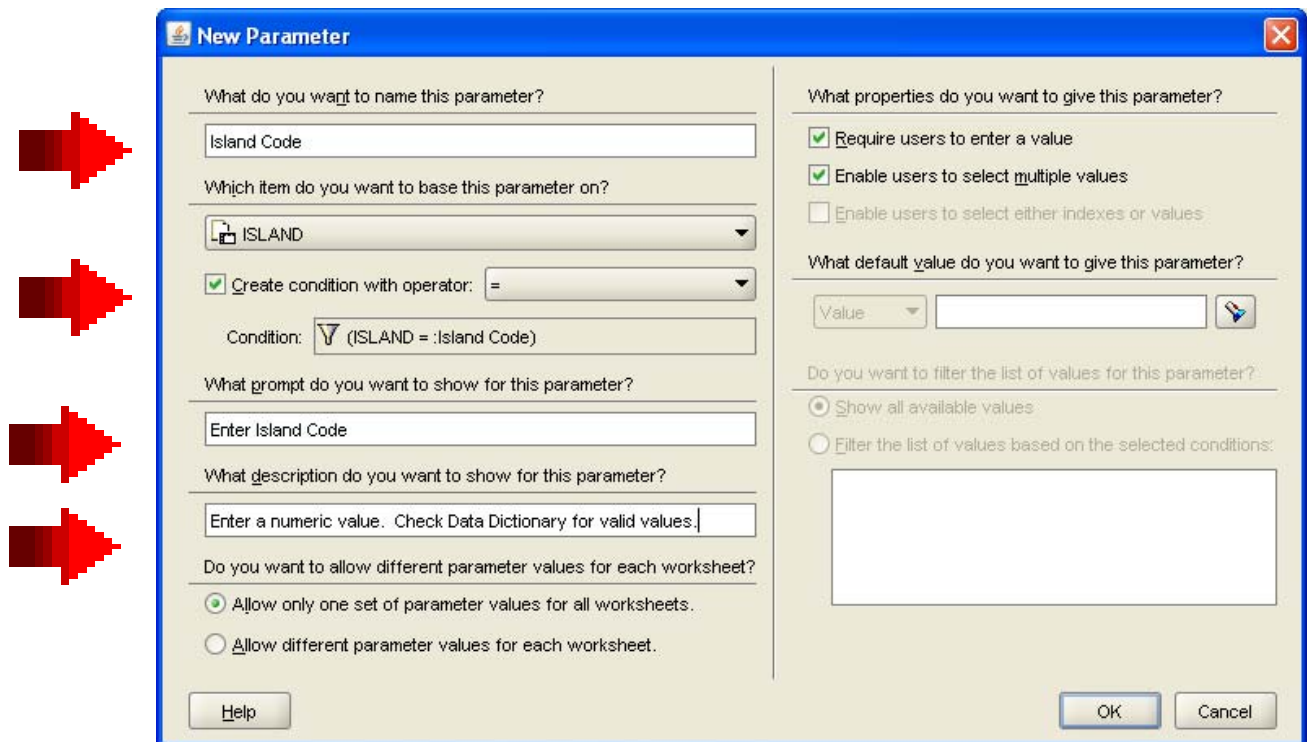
New Parameter

What do you want to name this parameter?

Island Code

Which item do you want to base this parameter on?

ISLAND

Create condition with operator: =

Condition: (ISLAND = :Island Code)

What prompt do you want to show for this parameter?

Enter Island Code

What description do you want to show for this parameter?

Enter a numeric value. Check Data Dictionary for valid values.

Do you want to allow different parameter values for each worksheet?

Allow only one set of parameter values for all worksheets.

Allow different parameter values for each worksheet.

What properties do you want to give this parameter?

Require users to enter a value

Enable users to select multiple values

Enable users to select either indexes or values

What default value do you want to give this parameter?

Value

Do you want to filter the list of values for this parameter?

Show all available values

Filter the list of values based on the selected conditions:

Help

OK

Cancel